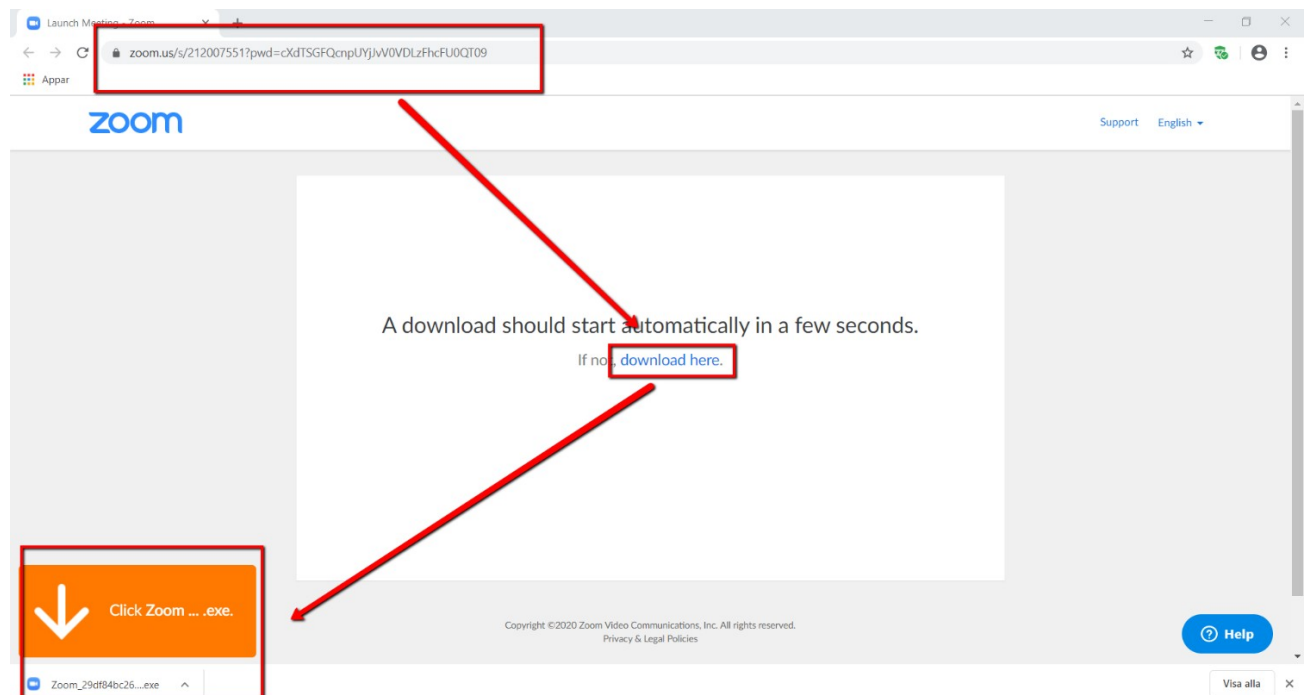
Launch Meeting - Zoom

zoom.us/s/212007551?pwd=cXdTSGFQcnpUYjJvV0VDLzFhcFU0QT09

Appar

zoom

Support English

A download should start automatically in a few seconds.

If not, download here.

Click Zoom ... .exe.

Copyright ©2020 Zoom Video Communications, Inc. All rights reserved.
Privacy & Legal Policies

Help

Zoom_29df84bc26....exe

Visa alla